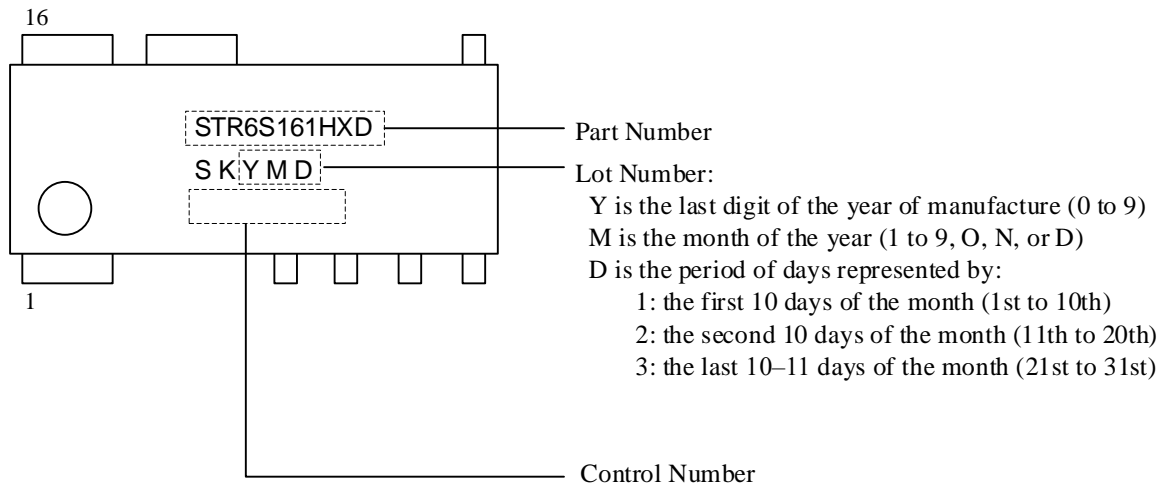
16

STR6S161HXD

S K Y M D

1

Part Number

Lot Number:
Y is the last digit of the year of manufacture (0 to 9)
M is the month of the year (1 to 9, O, N, or D)
D is the period of days represented by:
1: the first 10 days of the month (1st to 10th)
2: the second 10 days of the month (11th to 20th)
3: the last 10–11 days of the month (21st to 31st)

Control Number